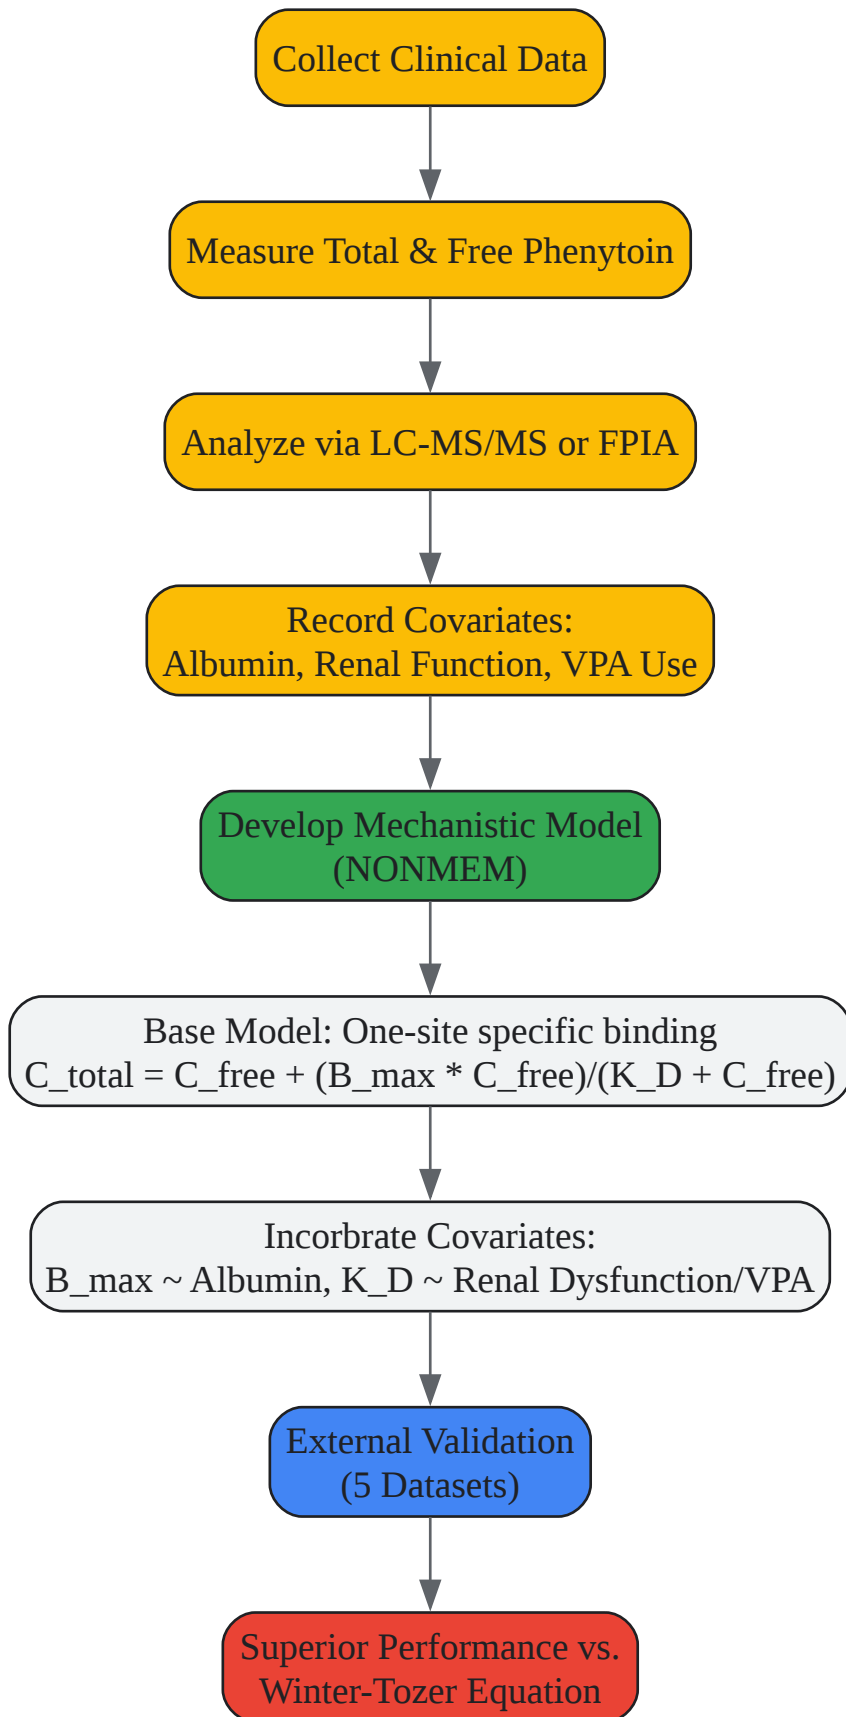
Collect Clinical Data

Measure Total & Free Phenytoin

Analyze via LC-MS/MS or FPIA

Record Covariates:
Albumin, Renal Function, VPA Use

Develop Mechanistic Model
(NONMEM)

Base Model: One-site specific binding
C_total = C_free + (B_max * C_free)/(K_D + C_free)

Incorbrate Covariates:
B_max ~ Albumin, K_D ~ Renal Dysfunction/VPA

External Validation
(5 Datasets)

Superior Performance vs.
Winter-Tozer Equation